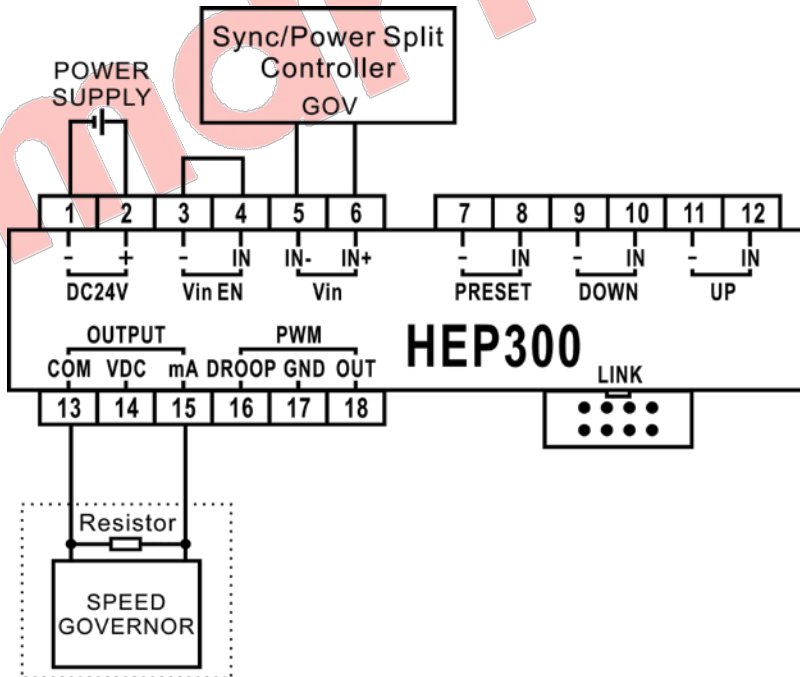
Sync/Power Split Controller

GOV

POWER SUPPLY

1 2 3 4 5 6 7 8 9 10 11 12

- + - IN IN- IN+ - IN - IN - IN

DC24V Vin EN Vin PRESET DOWN UP

OUTPUT PWM

COM VDC mA DROOP GND OUT

HEP300

LINK

13 14 15 16 17 18

Resistor

SPEED GOVERNOR